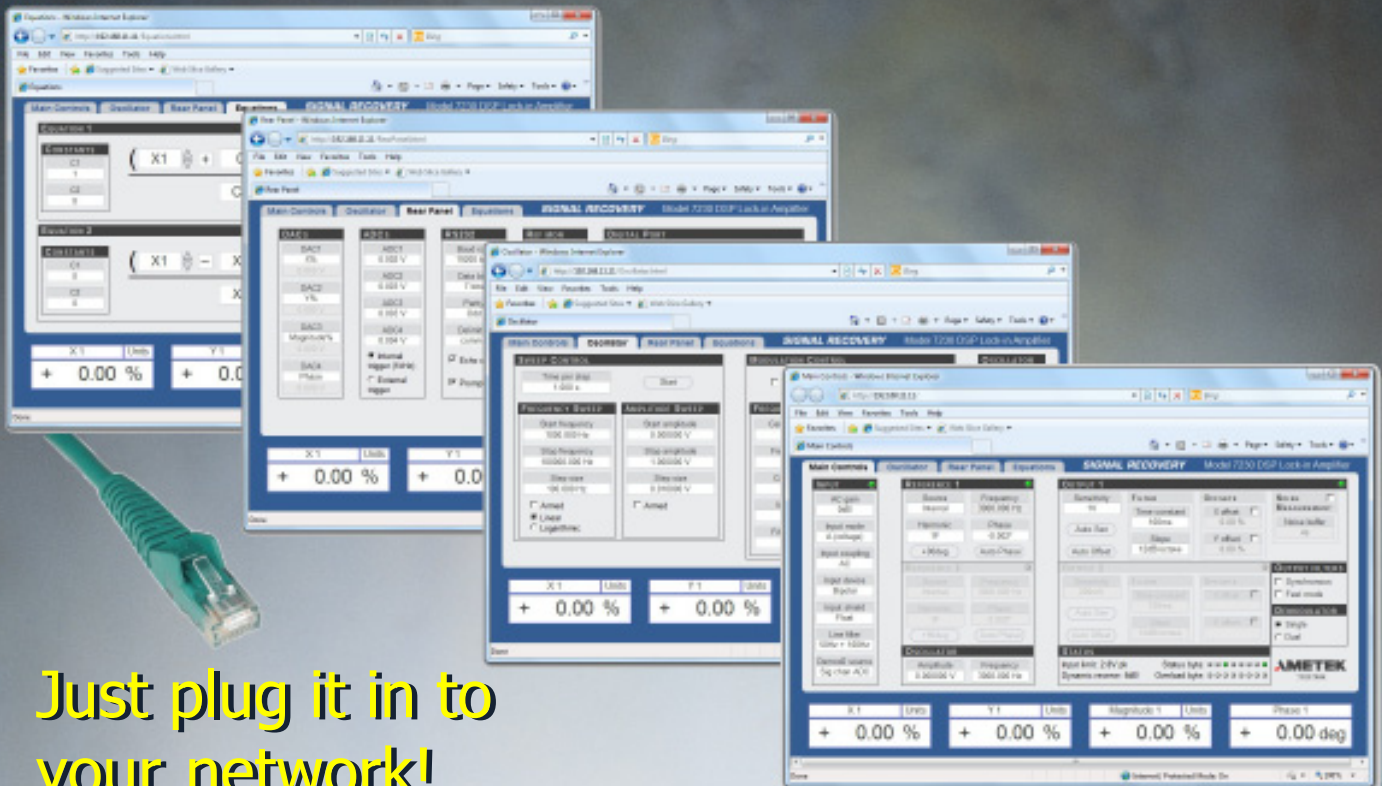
Equations - Windows Internet Explorer

Main Controls | Oscillator | Rear Panel | Equations

SIGNAL RECOVERY Model 7230 DSP Lock-in Amplifier

Equation 1

Constants

C1

1

C2

0

( X1 +

Equation 2

Constants

C1

0

C2

0

( X1 − X

X1 Units

+ 0.00 %

Y1

+ 0.0

Rear Panel - Windows Internet Explorer

Main Controls | Oscillator | Rear Panel | Equations

SIGNAL RECOVERY Model 7230 DSP Lock-in Amplifier

DACs

DAC1

X%

DAC2

Y%

DAC3

Magnitude%

DAC4

Phase

ADCs

ADC1

0.000 V

ADC2

0.000 V

ADC3

0.000 V

ADC4

0.004 V

Internal trigger (1kHz)

External trigger

RS232

Digital Port

X1 Units

+ 0.00 %

Y1

+ 0.0

Done

Oscillator - Windows Internet Explorer

Main Controls | Oscillator | Rear Panel | Equations

SIGNAL RECOVERY Model 7230 DSP Lock-in Amplifier

Sweep Control

Time per step

1.000 s

Start

Frequency Sweep

Start frequency

1000.000 Hz

Stop frequency

100000.000 Hz

Step size

100.000 Hz

Armed

Linear

Logarithmic

Amplitude Sweep

Start amplitude

0.000000 V

Stop amplitude

1.000000 V

Step size

0.010000 V

Armed

Modulation Control

Oscillator

X1 Units

+ 0.00 %

Y1 Units

+ 0.00 %

Done

Main Controls - Windows Internet Explorer

Main Controls | Oscillator | Rear Panel | Equations

SIGNAL RECOVERY Model 7230 DSP Lock-in Amplifier

Input

AC gain

0dB

Input mode

A (voltage)

Input coupling

AC

Input device

Bipolar

Input shield

Float

Line filter

50Hz + 100Hz

Demod1 source

Sig chan A/X

Reference 1

Source

Internal

Frequency

1000.000 Hz

Harmonic

1F

Phase

0.00°

+90deg

Auto Phase

Reference 2

Oscillator

Amplitude

0.000000 V

Frequency

1000.000 Hz

Output 1

Sensitivity

1V

Filters

Time constant

100ms

Slope

12dB/octave

Auto Sen

Auto Offset

Offsets

X offset

0.00 %

Y offset

0.00 %

Noise Measurement

Noise buffer

Output Filters

Synchronous

Fast mode

Demodulation

Single

Dual

Output 2

Status

Input limit: 2.8V pk

Dynamic reserve: 0dB

Status byte:

Overload byte:

AMETEK

X1 Units

+ 0.00 %

Y1 Units

+ 0.00 %

Magnitude 1 Units

+ 0.00 %

Phase 1

+ 0.00 deg

Done

Internet | Protected Mode: On

Just plug it in to your network!